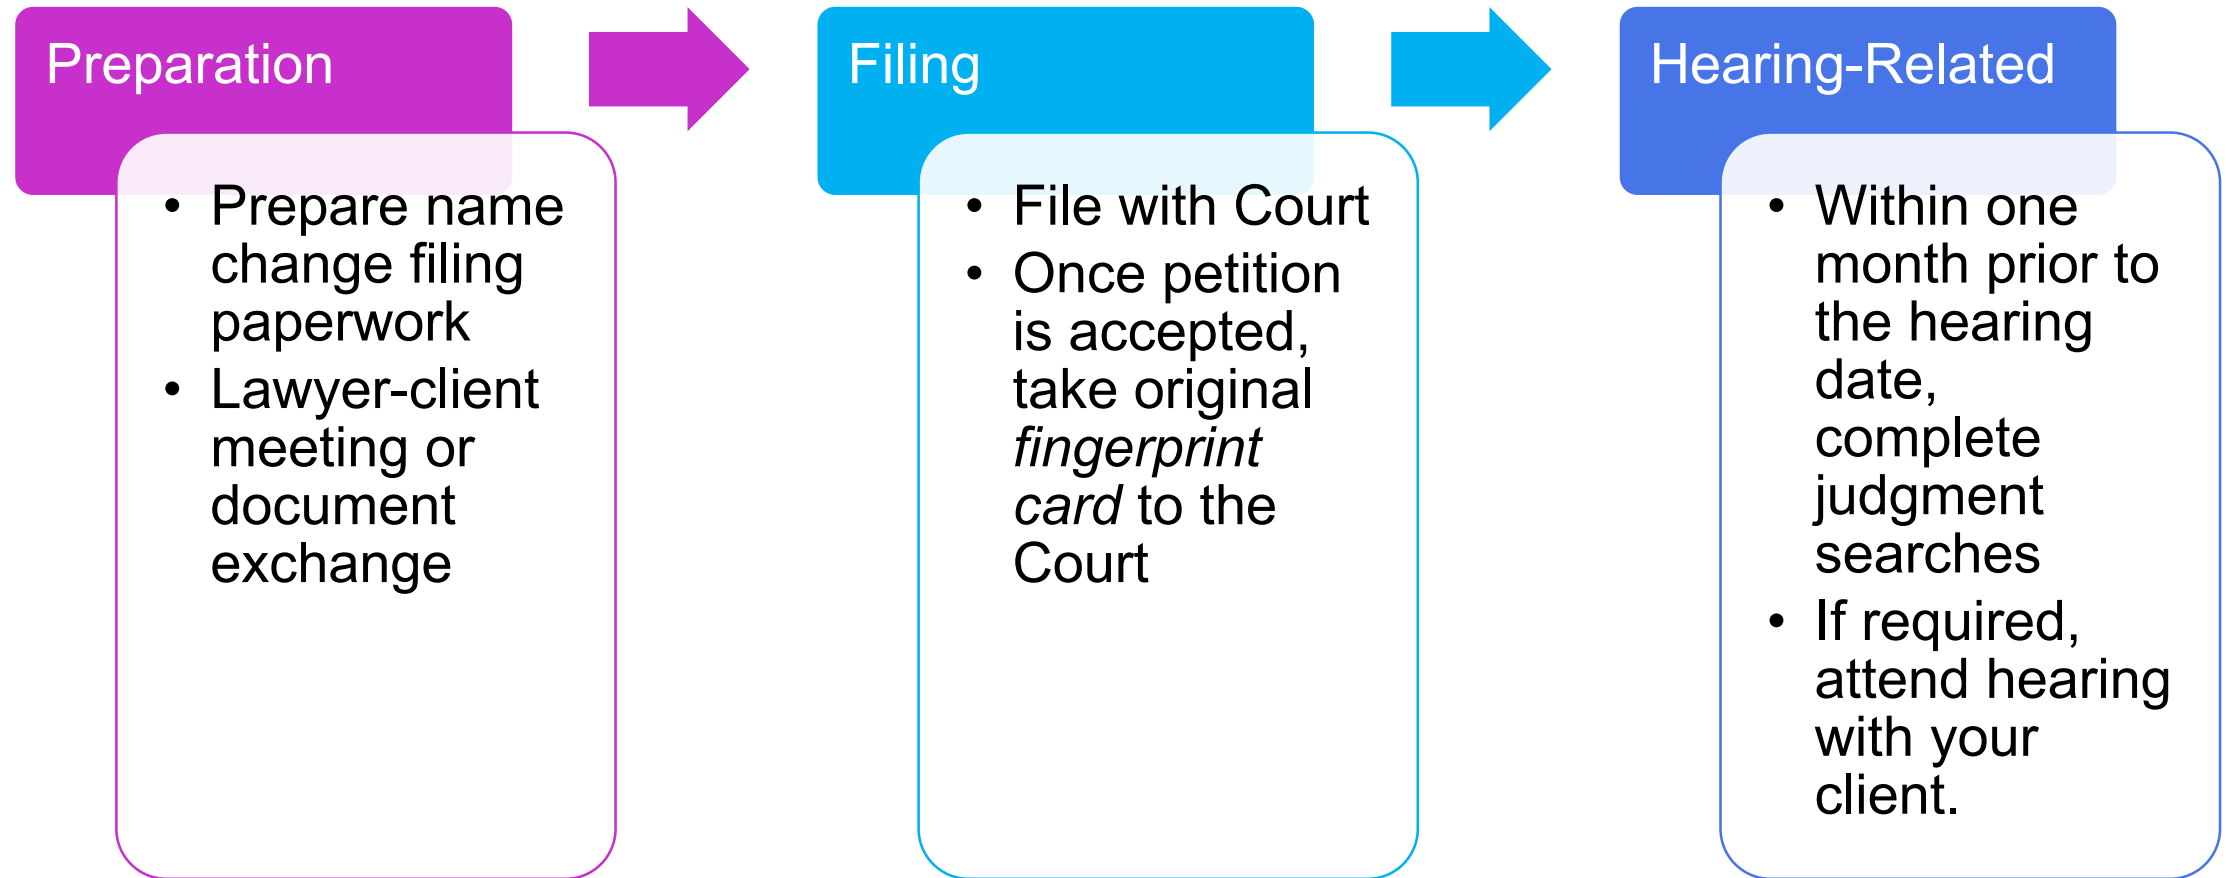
Preparation

- Prepare name change filing paperwork
- Lawyer-client meeting or document exchange

Filing

- File with Court
- Once petition is accepted, take original *fingerprint card* to the Court

Hearing-Related

- Within one month prior to the hearing date, complete judgment searches
- If required, attend hearing with your client.